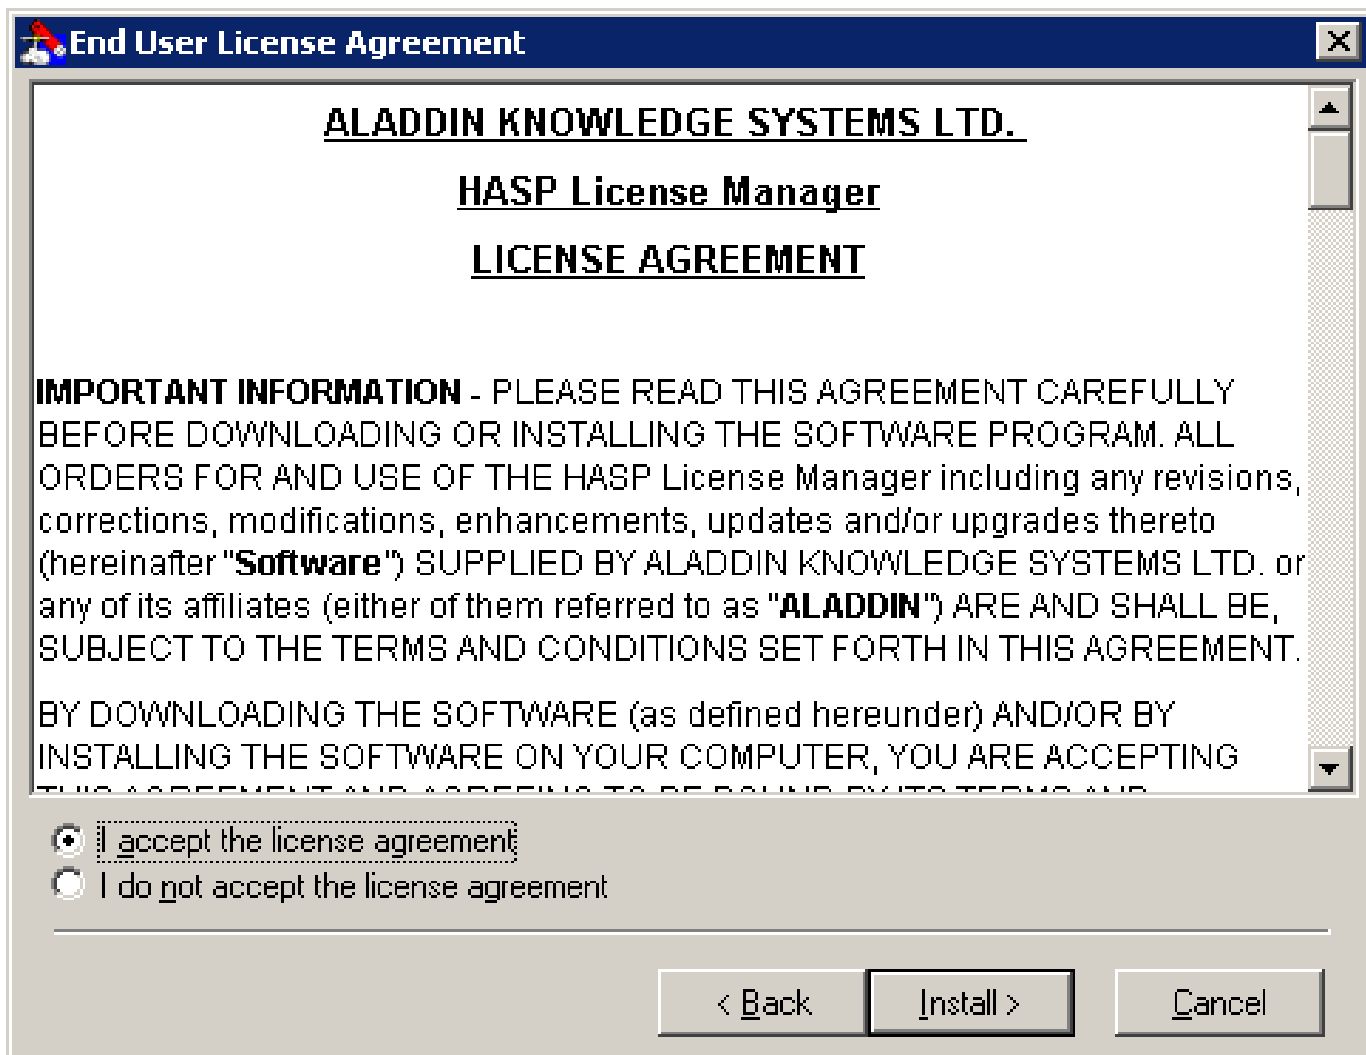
End User License Agreement

ALADDIN KNOWLEDGE SYSTEMS LTD.

HASP License Manager

LICENSE AGREEMENT

IMPORTANT INFORMATION - PLEASE READ THIS AGREEMENT CAREFULLY BEFORE DOWNLOADING OR INSTALLING THE SOFTWARE PROGRAM. ALL ORDERS FOR AND USE OF THE HASP License Manager including any revisions, corrections, modifications, enhancements, updates and/or upgrades thereto (hereinafter "Software") SUPPLIED BY ALADDIN KNOWLEDGE SYSTEMS LTD. or any of its affiliates (either of them referred to as "ALADDIN") ARE AND SHALL BE, SUBJECT TO THE TERMS AND CONDITIONS SET FORTH IN THIS AGREEMENT.

BY DOWNLOADING THE SOFTWARE (as defined hereunder) AND/OR BY INSTALLING THE SOFTWARE ON YOUR COMPUTER, YOU ARE ACCEPTING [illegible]

I accept the license agreement
I do not accept the license agreement

< Back
Install >
Cancel